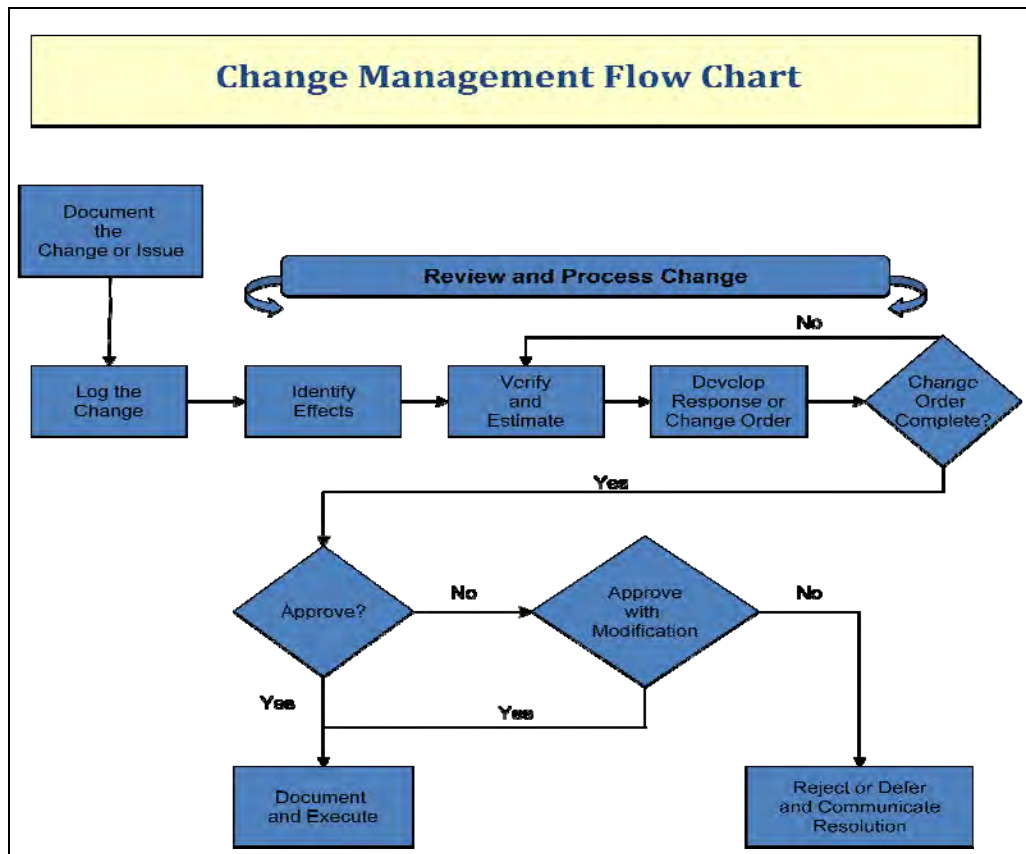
Change Management Flow Chart

Document the Change or Issue

Review and Process Change

No

Log the Change

Identify Effects

Verify and Estimate

Develop Response or Change Order

Change Order Complete?

Yes

Approve?

No

Approve with Modification

No

Yes

Yes

Document and Execute

Reject or Defer and Communicate Resolution